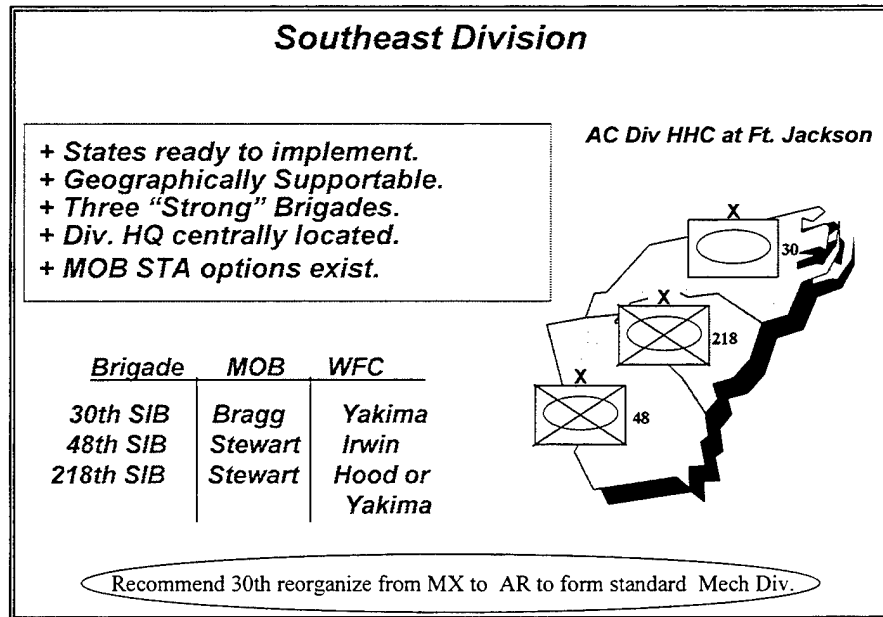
Southeast Division

+ States ready to implement.
+ Geographically Supportable.
+ Three "Strong" Brigades.
+ Div. HQ centrally located.
+ MOB STA options exist.

AC Div HHC at Ft. Jackson

X
30
X
218
X
48

| Brigade | MOB | WFC |
|---|---|---|
| 30th SIB | Bragg | Yakima |
| 48th SIB | Stewart | Irwin |
| 218th SIB | Stewart | Hood or Yakima |

Recommend 30th reorganize from MX to AR to form standard Mech Div.